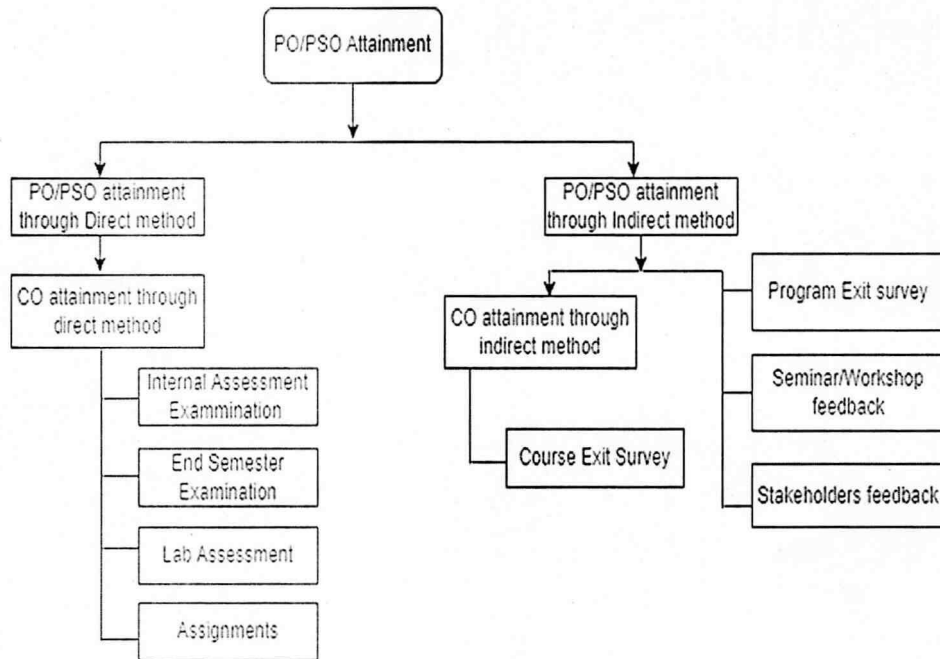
PO/PSO Attainment

PO/PSO attainment through Direct method

CO attainment through direct method

Internal Assessment Examination

End Semester Examination

Lab Assessment

Assignments

PO/PSO attainment through Indirect method

CO attainment through indirect method

Course Exit Survey

Program Exit survey

Seminar/Workshop feedback

Stakeholders feedback